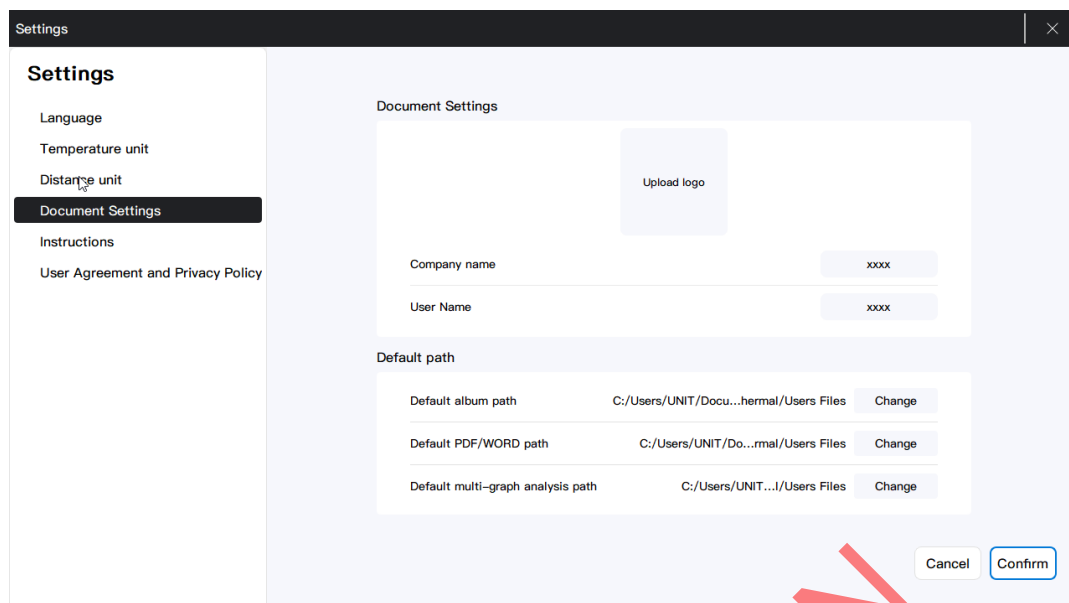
Settings

Settings

Language
Temperature unit
Distance unit
Document Settings
Instructions
User Agreement and Privacy Policy

Document Settings

Upload logo

Company name xxxx
User Name xxxx

Default path

Default album path C:/Users/UNIT/Docu...hermal/Users Files Change
Default PDF/WORD path C:/Users/UNIT/Do...rmal/Users Files Change
Default multi-graph analysis path C:/Users/UNIT...l/Users Files Change

Cancel Confirm